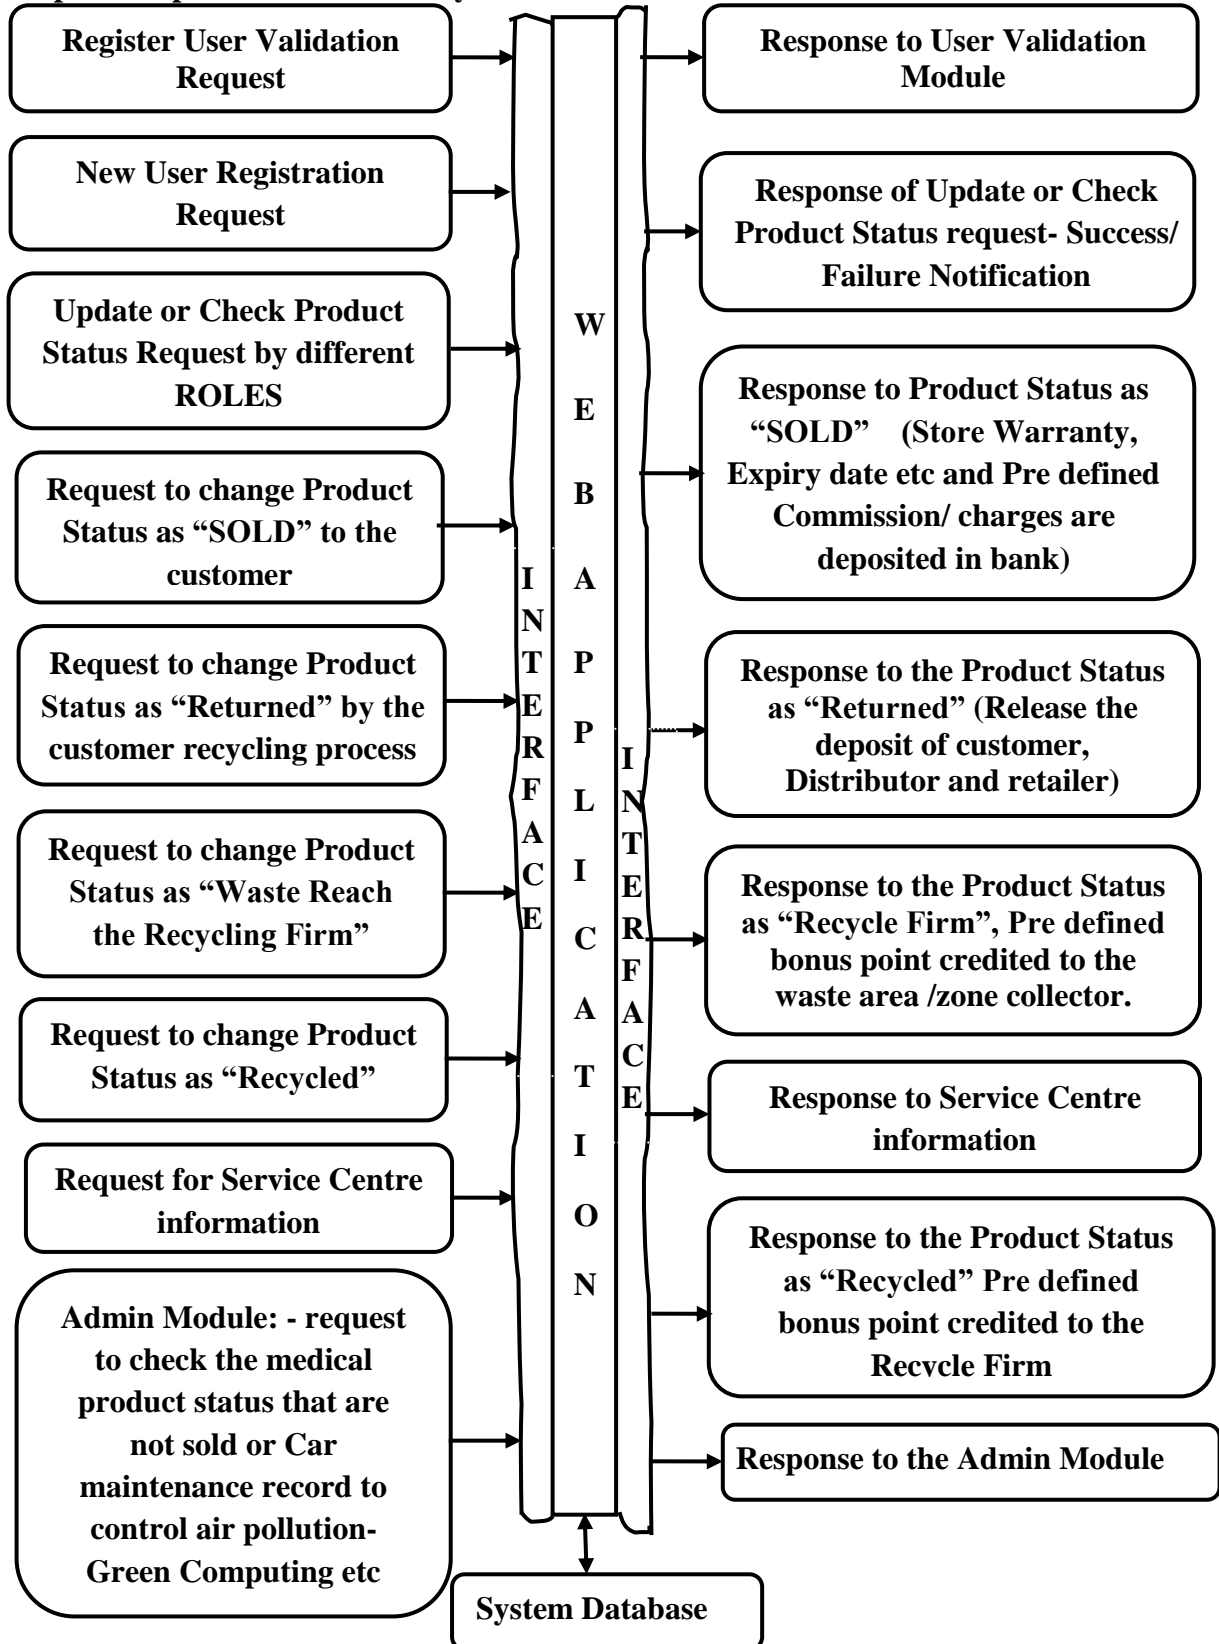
Register User Validation Request

New User Registration Request

Update or Check Product Status Request by different ROLES

Request to change Product Status as “SOLD” to the customer

Request to change Product Status as “Returned” by the customer recycling process

Request to change Product Status as “Waste Reach the Recycling Firm”

Request to change Product Status as “Recycled”

Request for Service Centre information

Admin Module: - request to check the medical product status that are not sold or Car maintenance record to control air pollution- Green Computing etc

INTERFACE

WEB APPLICATION

INTERFACE

Response to User Validation Module

Response of Update or Check Product Status request- Success/ Failure Notification

Response to Product Status as “SOLD” (Store Warranty, Expiry date etc and Pre defined Commission/ charges are deposited in bank)

Response to the Product Status as “Returned” (Release the deposit of customer, Distributor and retailer)

Response to the Product Status as “Recycle Firm”, Pre defined bonus point credited to the waste area /zone collector.

Response to Service Centre information

Response to the Product Status as “Recycled” Pre defined bonus point credited to the Recvcle Firm

Response to the Admin Module

System Database